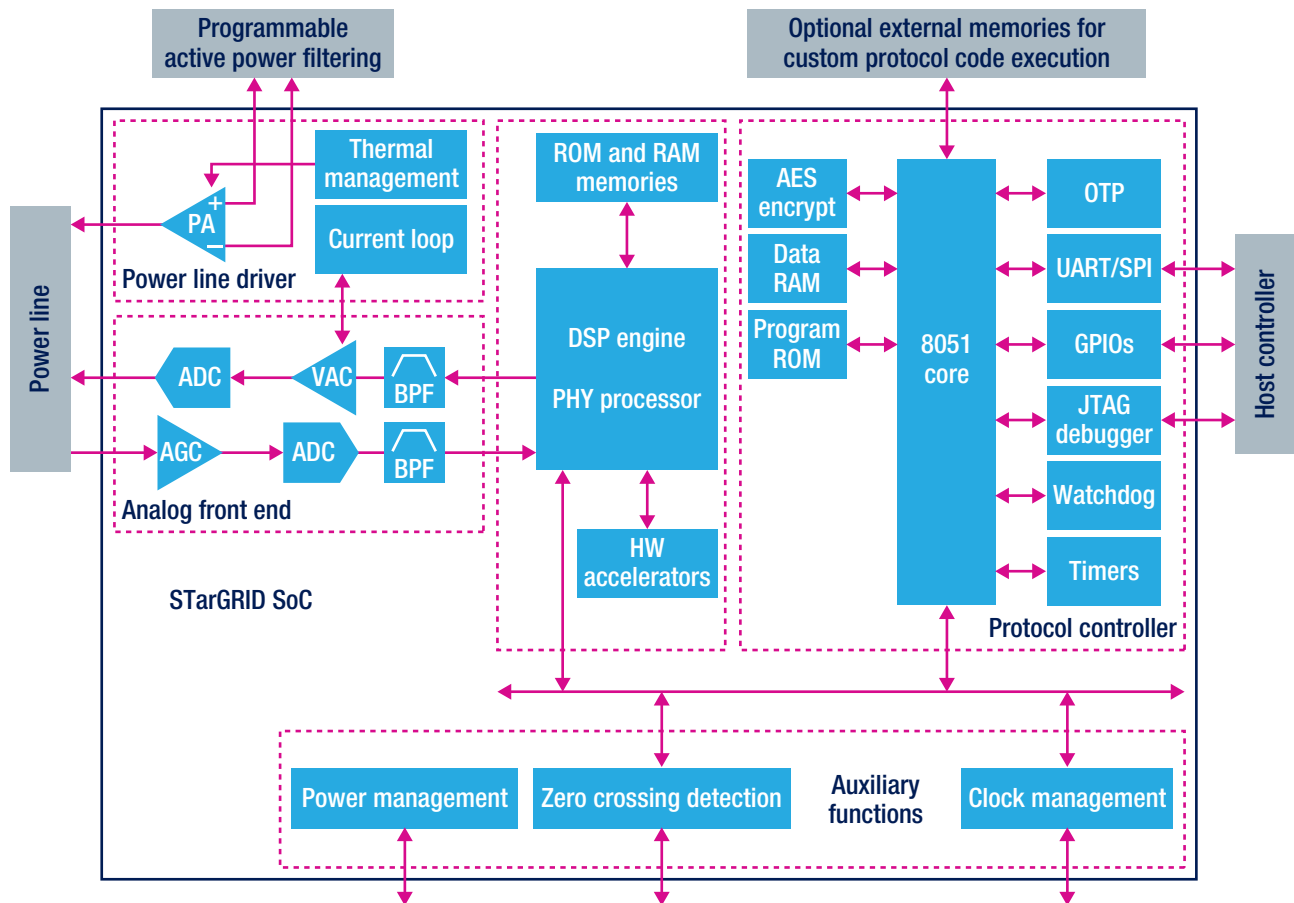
Programmable active power filtering

Optional external memories for custom protocol code execution

Power line

Thermal management

PA
+
−

Current loop

Power line driver

ADC

VAC

BPF

AGC

ADC

BPF

Analog front end

ROM and RAM memories

DSP engine

PHY processor

HW accelerators

AES encrypt

Data RAM

Program ROM

8051 core

OTP

UART/SPI

GPIOs

JTAG debugger

Watchdog

Timers

Protocol controller

Host controller

STarGRID SoC

Power management

Zero crossing detection

Auxiliary functions

Clock management